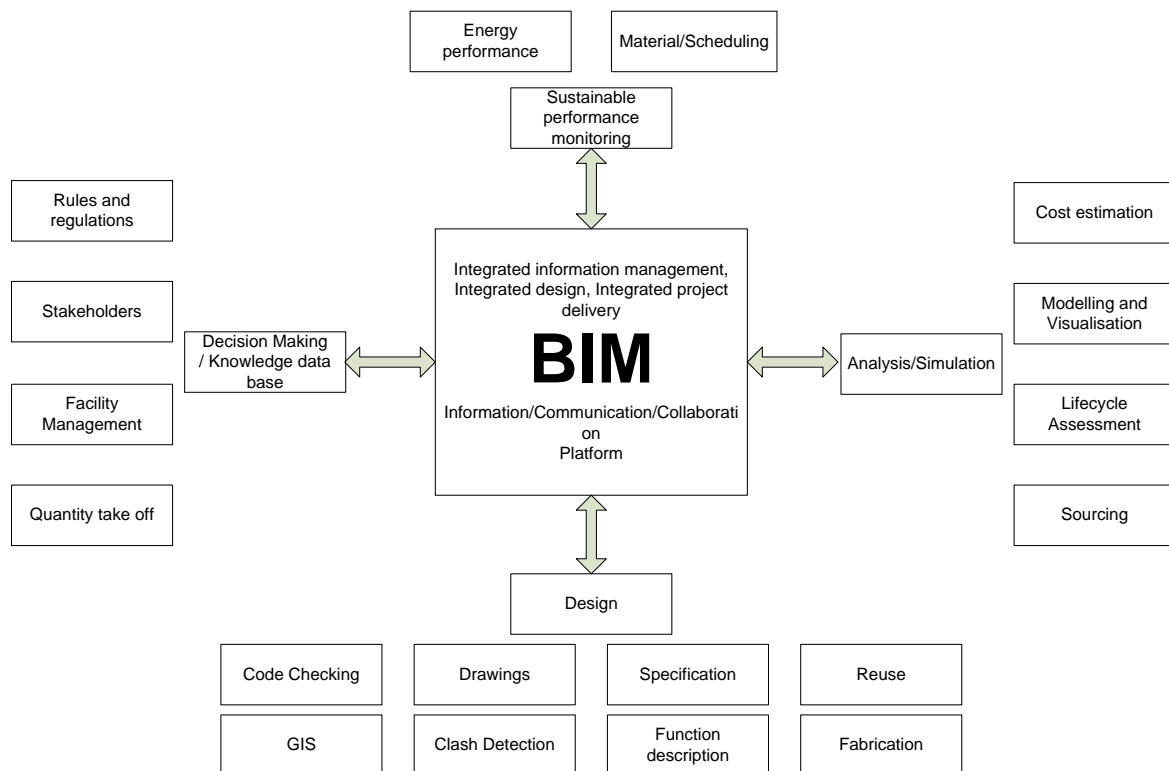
Energy performance

Material/Scheduling

Sustainable performance monitoring

Rules and regulations

Stakeholders

Facility Management

Quantity take off

Decision Making / Knowledge data base

Integrated information management, Integrated design, Integrated project delivery

BIM

Information/Communication/Collaborati on Platform

Analysis/Simulation

Cost estimation

Modelling and Visualisation

Lifecycle Assessment

Sourcing

Design

Code Checking

Drawings

Specification

Reuse

GIS

Clash Detection

Function description

Fabrication